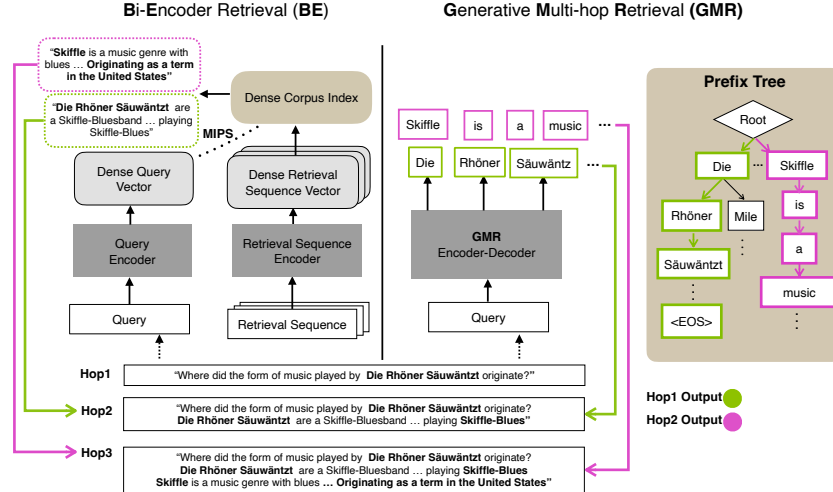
Bi-Encoder Retrieval (BE)

Generative Multi-hop Retrieval (GMR)

"Skiffle is a music genre with blues … Originating as a term in the United States"

"Die Rhöner Säuwäntzt are a Skiffle-Bluesband … playing Skiffle-Blues"

Dense Corpus Index

MIPS

Dense Query Vector

Dense Retrieval Sequence Vector

Query Encoder

Retrieval Sequence Encoder

Query

Retrieval Sequence

Skiffle | is | a | music | ⋯

Die | Rhöner | Säuwäntz | ⋯

GMR
Encoder-Decoder

Query

Prefix Tree

Root

Die | ⋯ | Skiffle

Rhöner | Mile | is

Säuwäntzt | a

<EOS> | music

Hop1 "Where did the form of music played by Die Rhöner Säuwäntzt originate?"

Hop2 "Where did the form of music played by Die Rhöner Säuwäntzt originate? Die Rhöner Säuwäntzt are a Skiffle-Bluesband … playing Skiffle-Blues"

Hop3 "Where did the form of music played by Die Rhöner Säuwäntzt originate? Die Rhöner Säuwäntzt are a Skiffle-Bluesband … playing Skiffle-Blues Skiffle is a music genre with blues … Originating as a term in the United States"

Hop1 Output

Hop2 Output